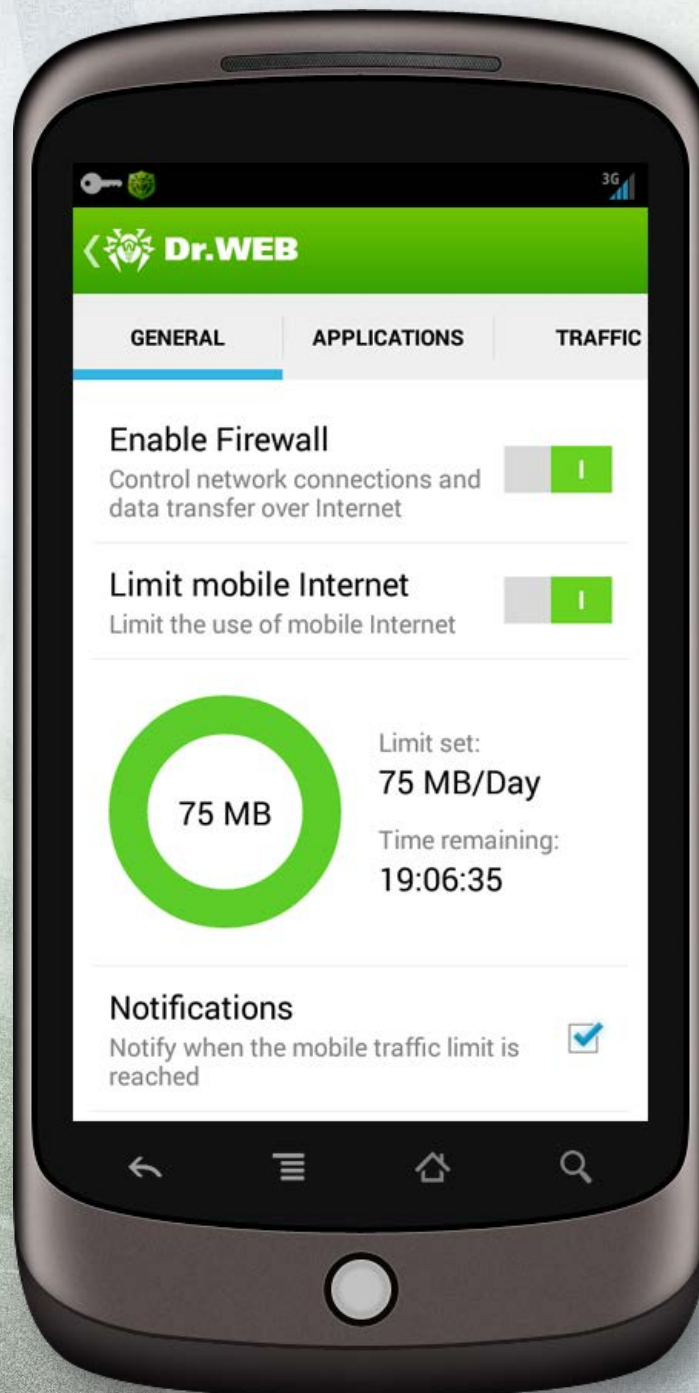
3G

Dr.WEB

GENERAL
APPLICATIONS
TRAFFIC

Enable Firewall
Control network connections and data transfer over Internet
I

Limit mobile Internet
Limit the use of mobile Internet
I

75 MB
Limit set:
75 MB/Day
Time remaining:
19:06:35

Notifications
Notify when the mobile traffic limit is reached